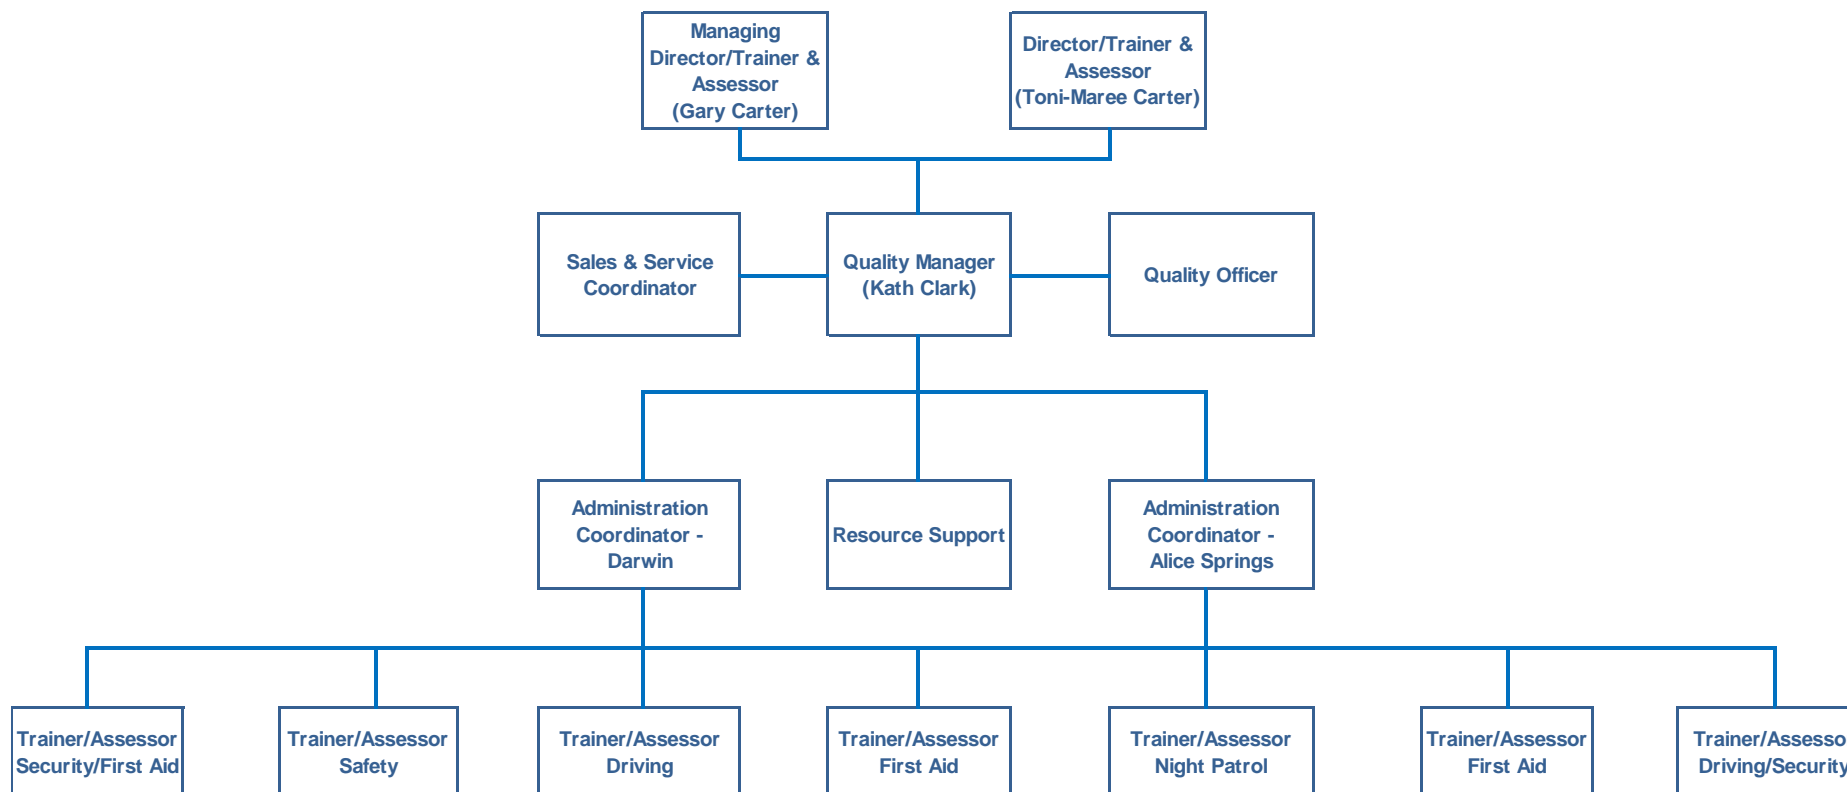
Managing Director/Trainer & Assessor (Gary Carter)

Director/Trainer & Assessor (Toni-Maree Carter)

Sales & Service Coordinator

Quality Manager (Kath Clark)

Quality Officer

Administration Coordinator - Darwin

Resource Support

Administration Coordinator - Alice Springs

Trainer/Assessor Security/First Aid

Trainer/Assessor Safety

Trainer/Assessor Driving

Trainer/Assessor First Aid

Trainer/Assessor Night Patrol

Trainer/Assessor First Aid

Trainer/Assesso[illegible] Driving/Security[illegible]